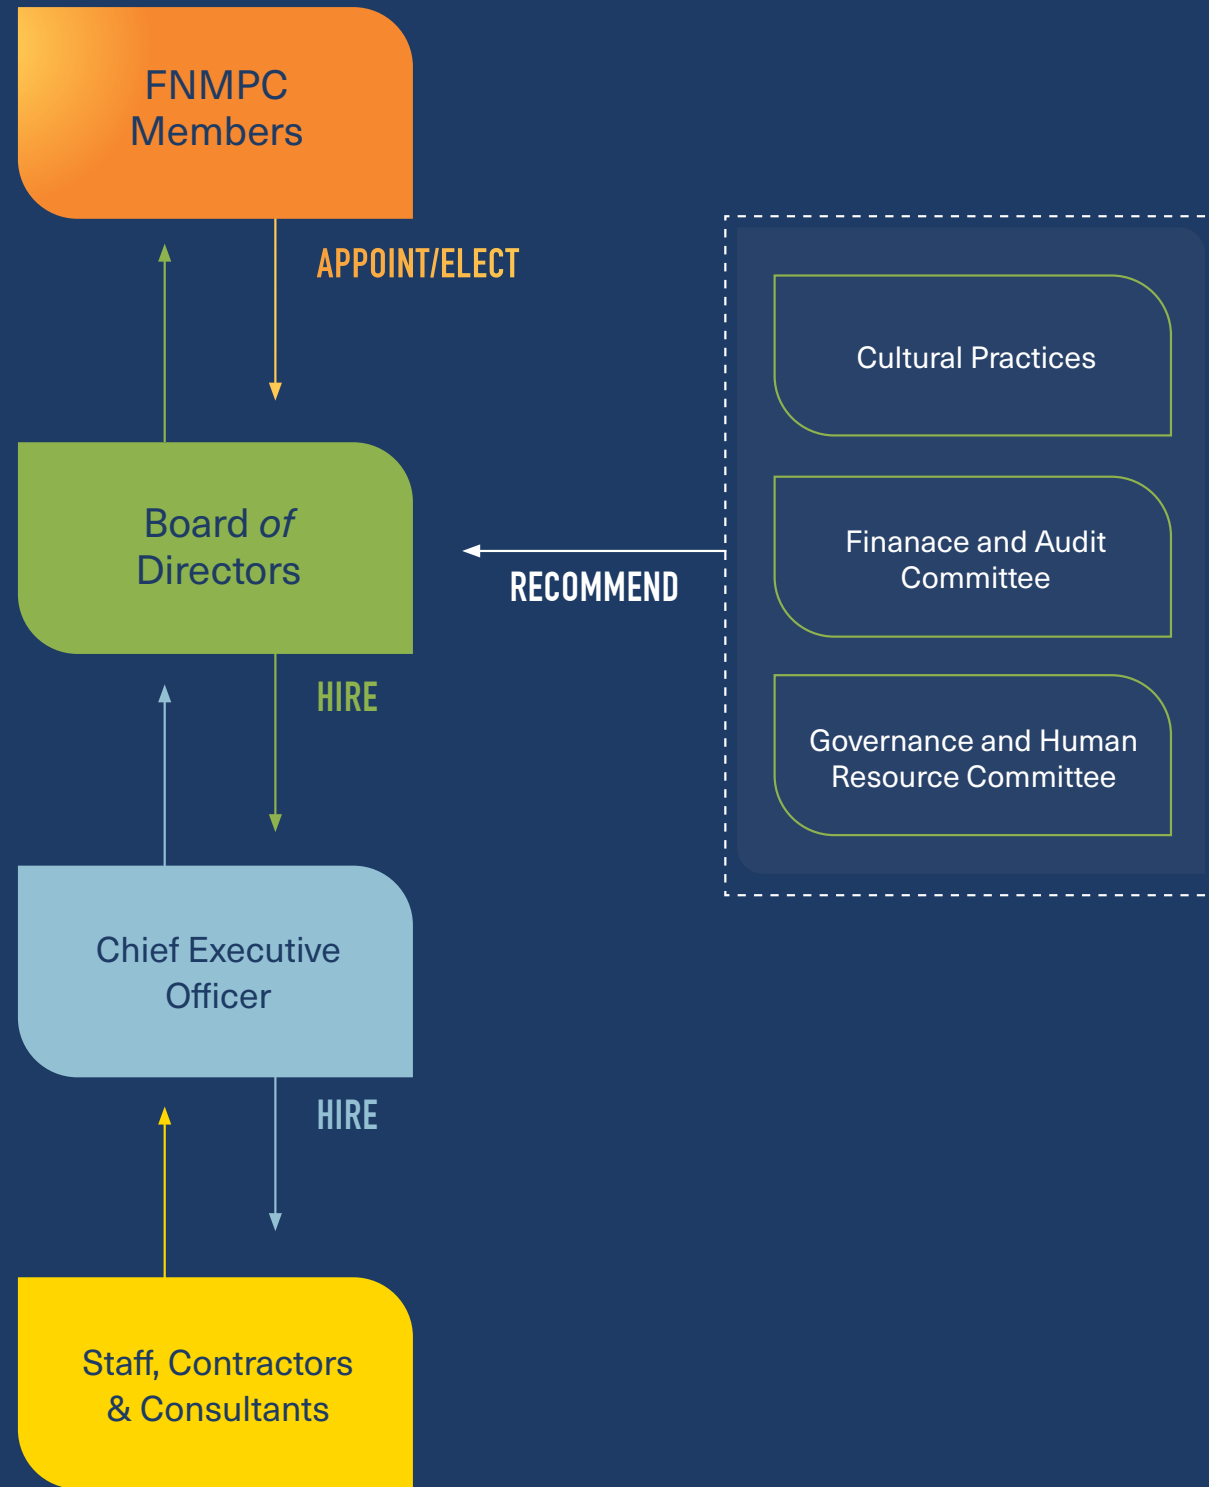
FNMPC Members

APPOINT/ELECT

Cultural Practices

Board of Directors

RECOMMEND

Finanace and Audit Committee

HIRE

Governance and Human Resource Committee

Chief Executive Officer

HIRE

Staff, Contractors & Consultants